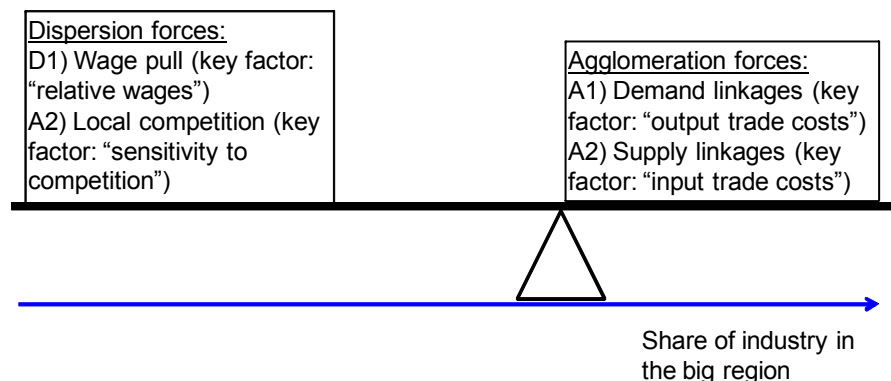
Dispersion forces:
D1) Wage pull (key factor: "relative wages")
A2) Local competition (key factor: "sensitivity to competition")

Agglomeration forces:
A1) Demand linkages (key factor: "output trade costs")
A2) Supply linkages (key factor: "input trade costs")

Share of industry in the big region